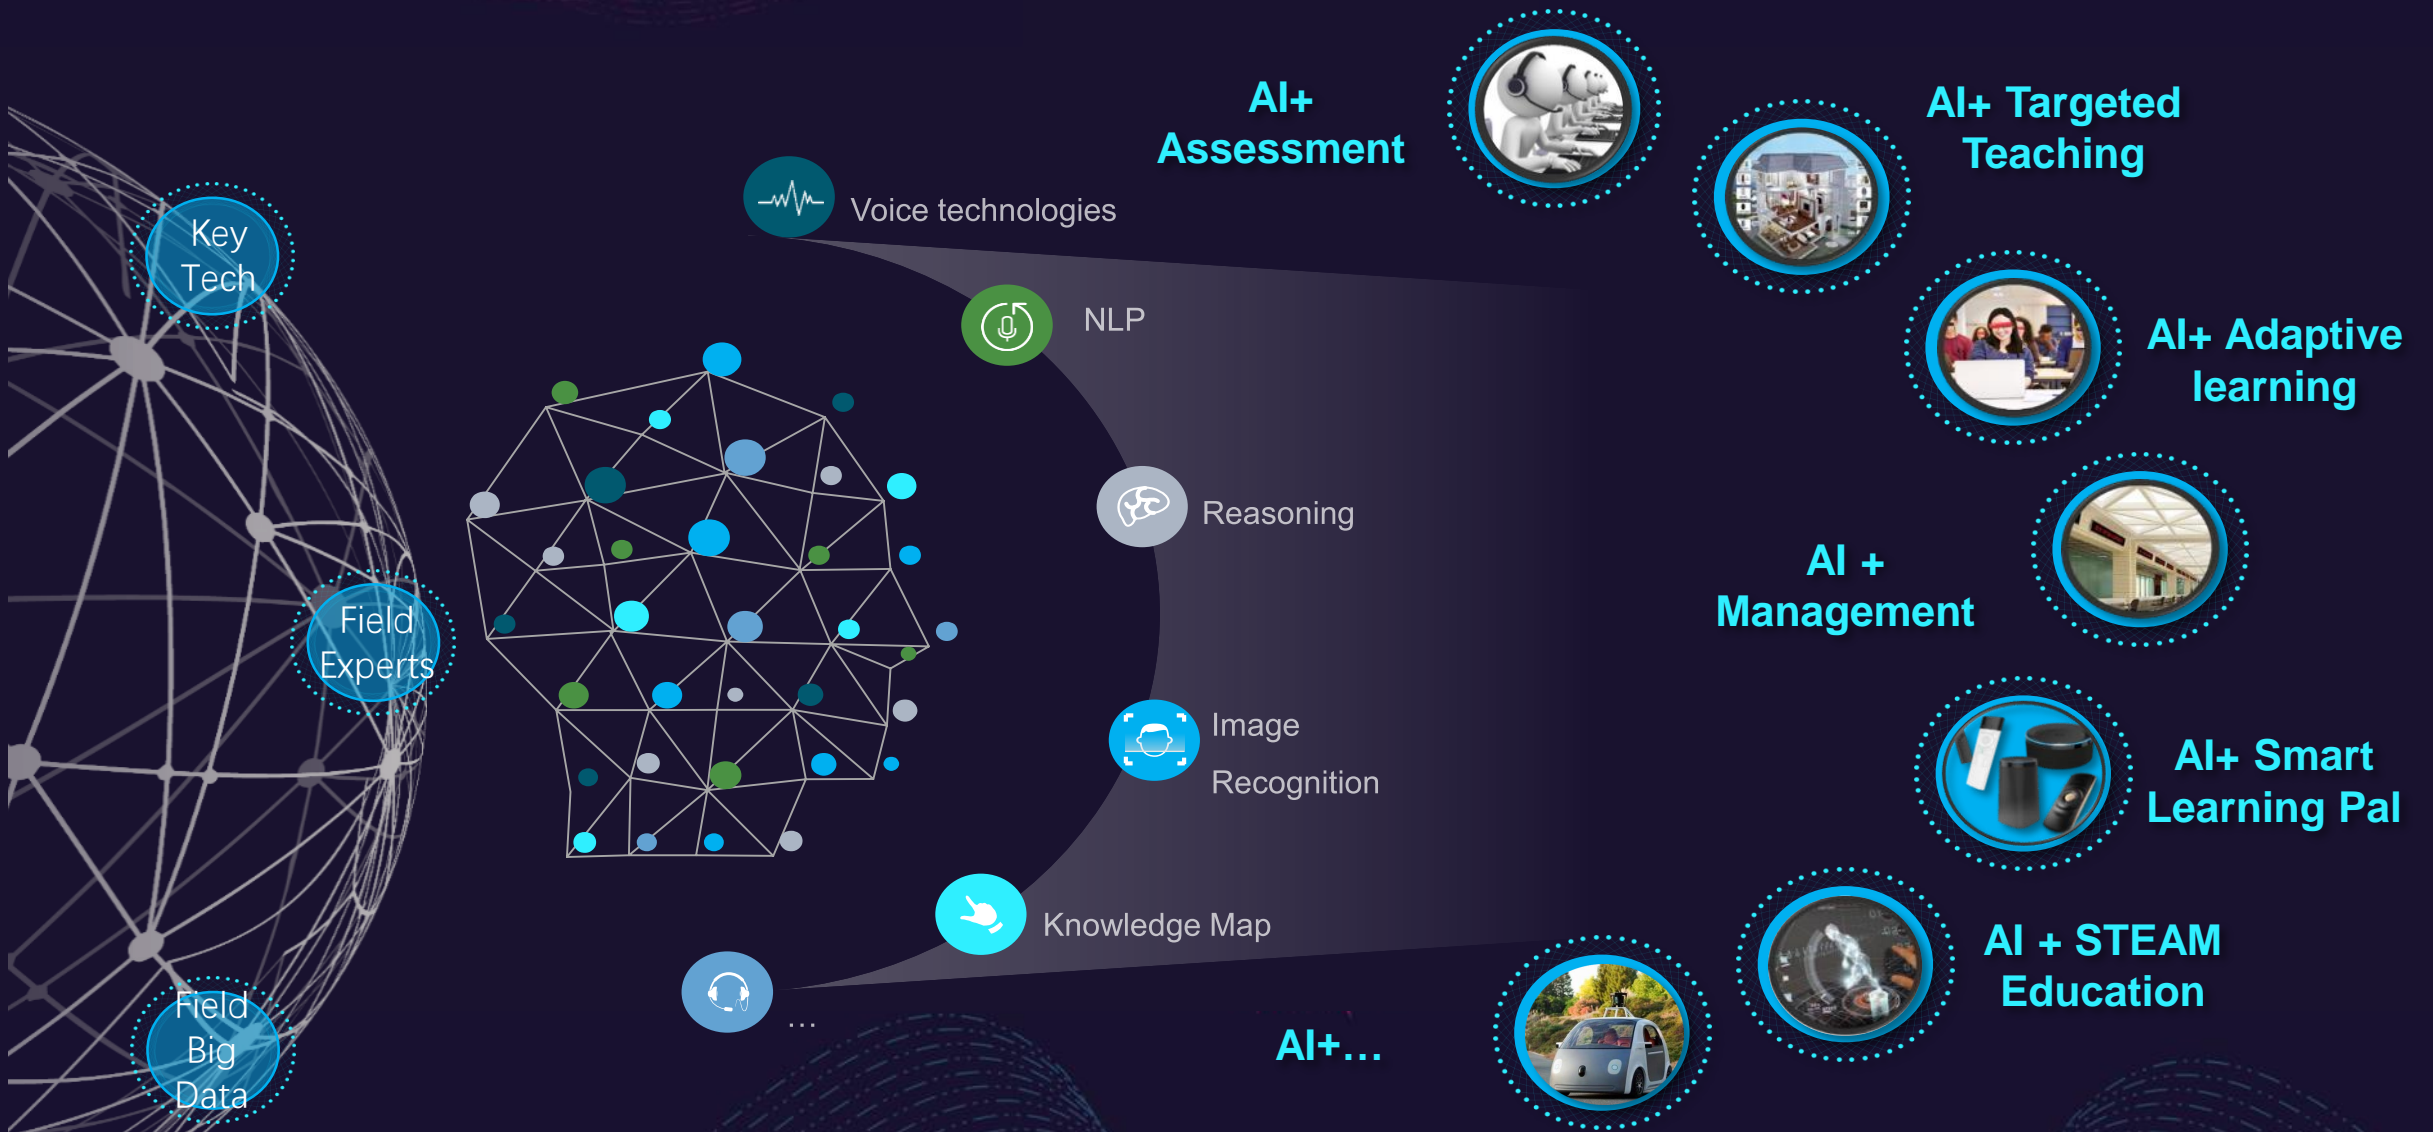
Key Tech

Field Experts

Field Big Data

Voice technologies

NLP

Reasoning

Image Recognition

Knowledge Map

...

AI+ Assessment

AI+ Targeted Teaching

AI+ Adaptive learning

AI + Management

AI+ Smart Learning Pal

AI + STEAM Education

AI+...